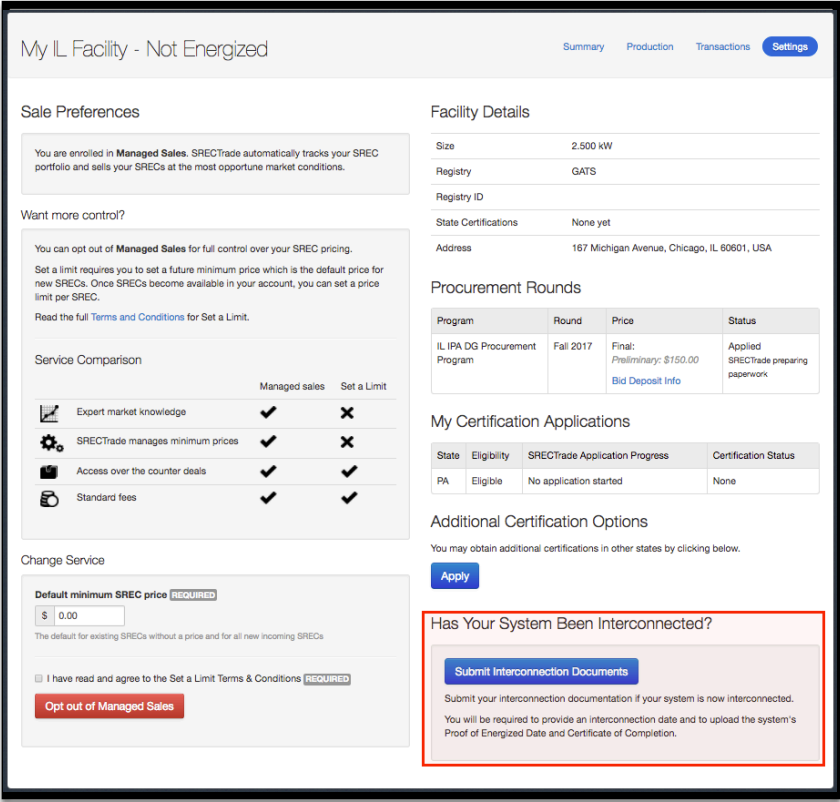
My IL Facility - Not Energized

Summary Production Transactions Settings

Sale Preferences

You are enrolled in **Managed Sales**. SRECTrade automatically tracks your SREC portfolio and sells your SRECs at the most opportune market conditions.

Want more control?

You can opt out of **Managed Sales** for full control over your SREC pricing.

Set a limit requires you to set a future minimum price which is the default price for new SRECs. Once SRECs become available in your account, you can set a price limit per SREC.

Read the full Terms and Conditions for Set a Limit.

Service Comparison

| | Managed sales | Set a Limit |
|---|---|---|
| Expert market knowledge | ✔ | ✖ |
| SRECTrade manages minimum prices | ✔ | ✖ |
| Access over the counter deals | ✔ | ✔ |
| Standard fees | ✔ | ✔ |

Change Service

Default minimum SREC price REQUIRED

$ 0.00

The default for existing SRECs without a price and for all new incoming SRECs

I have read and agree to the Set a Limit Terms & Conditions REQUIRED

Opt out of Managed Sales

Facility Details

| | |
|---|---|
| Size | 2.500 kW |
| Registry | GATS |
| Registry ID | |
| State Certifications | None yet |
| Address | 167 Michigan Avenue, Chicago, IL 60601, USA |

Procurement Rounds

| Program | Round | Price | Status |
|---|---|---|---|
| IL IPA DG Procurement Program | Fall 2017 | Final: Preliminary: $150.00 Bid Deposit Info | Applied SRECTrade preparing paperwork |

My Certification Applications

| State | Eligibility | SRECTrade Application Progress | Certification Status |
|---|---|---|---|
| PA | Eligible | No application started | None |

Additional Certification Options

You may obtain additional certifications in other states by clicking below.

Apply

Has Your System Been Interconnected?

Submit Interconnection Documents

Submit your interconnection documentation if your system is now interconnected.

You will be required to provide an interconnection date and to upload the system's Proof of Energized Date and Certificate of Completion.